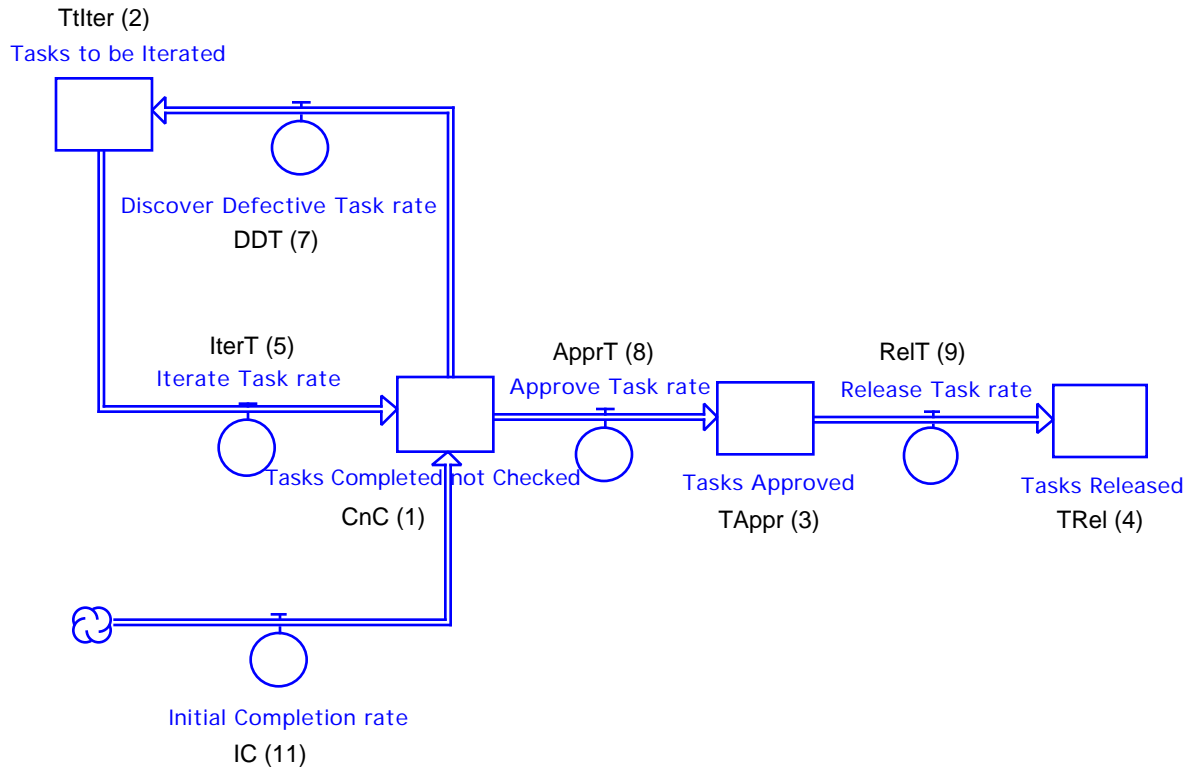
TtIter (2)
Tasks to be Iterated

Discover Defective Task rate
DDT (7)

IterT (5)
Iterate Task rate

ApprT (8)
Approve Task rate

RelT (9)
Release Task rate

Tasks Completed not Checked
CnC (1)

Tasks Approved
TAppr (3)

Tasks Released
TRel (4)

Initial Completion rate
IC (11)